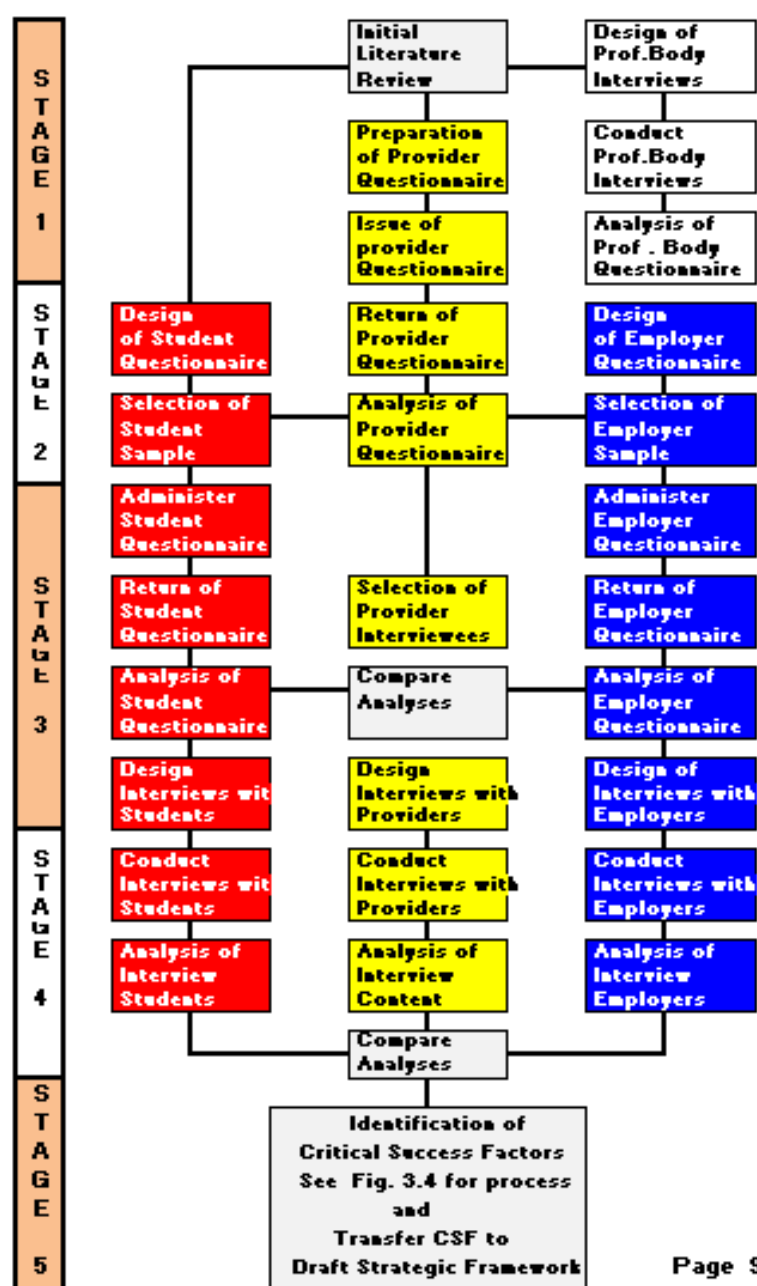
STAGE 1

Initial Literature Review

Design of Prof.Body Interviews

Preparation of Provider Questionnaire

Conduct Prof.Body Interviews

Issue of provider Questionnaire

Analysis of Prof . Body Questionnaire

STAGE 2

Design of Student Questionnaire

Return of Provider Questionnaire

Design of Employer Questionnaire

Selection of Student Sample

Analysis of Provider Questionnaire

Selection of Employer Sample

STAGE 3

Administer Student Questionnaire

Administer Employer Questionnaire

Return of Student Questionnaire

Selection of Provider Interviewees

Return of Employer Questionnaire

Analysis of Student Questionnaire

Compare Analyses

Analysis of Employer Questionnaire

Design Interviews wit Students

Design Interviews with Providers

Design of Interviews with Employers

STAGE 4

Conduct Interviews wit Students

Conduct Interviews with Providers

Conduct Interviews with Employers

Analysis of Interview Students

Analysis of Interview Content

Analysis of Interview Employers

Compare Analyses

STAGE 5

Identification of Critical Success Factors See Fig. 3.4 for process and Transfer CSF to Draft Strategic Framework

Page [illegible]